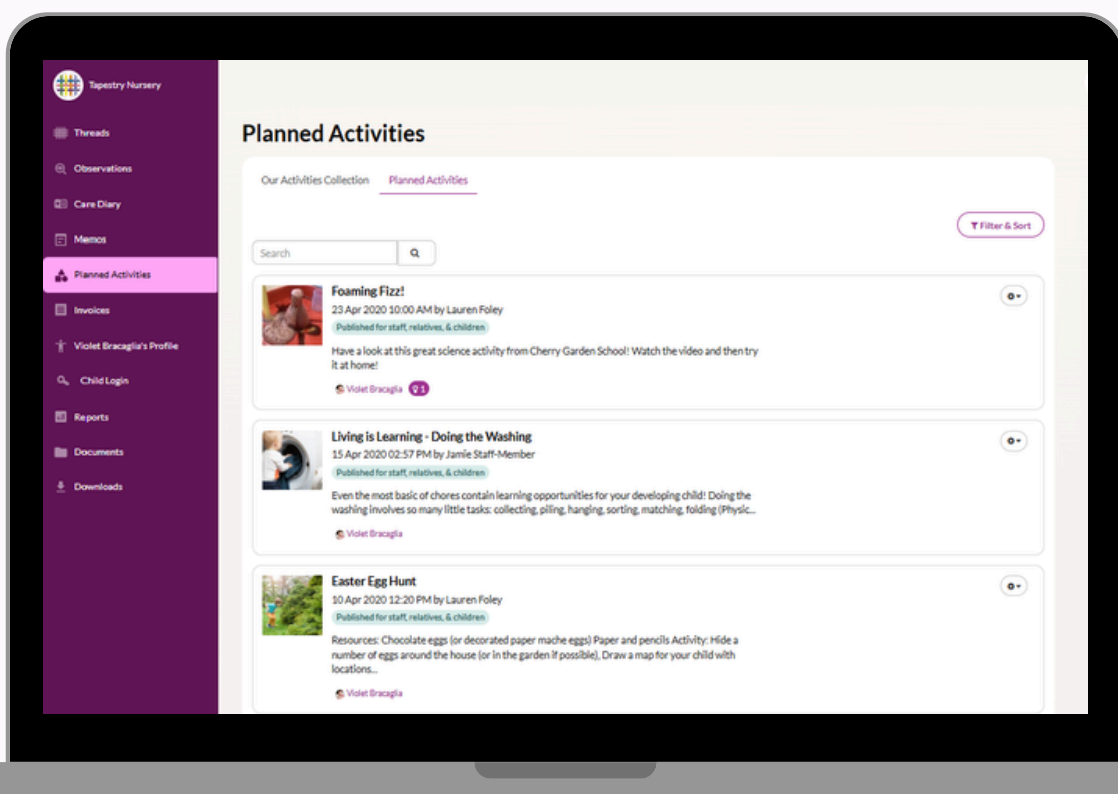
Tapestry Nursery

Threads

Observations

Care Diary

Memos

Planned Activities

Invoices

Violet Bracaglia's Profile

Child Login

Reports

Documents

Downloads

Planned Activities

Our Activities Collection

Planned Activities

Filter & Sort

Search

Foaming Fizz!

23 Apr 2020 10:00 AM by Lauren Foley

Published for staff, relatives, & children

Have a look at this great science activity from Cherry Garden School! Watch the video and then try it at home!

Violet Bracaglia

1

Living is Learning - Doing the Washing

15 Apr 2020 02:57 PM by Jamie Staff-Member

Published for staff, relatives, & children

Even the most basic of chores contain learning opportunities for your developing child! Doing the washing involves so many little tasks: collecting, piling, hanging, sorting, matching, folding (Physic...

Violet Bracaglia

Easter Egg Hunt

10 Apr 2020 12:20 PM by Lauren Foley

Published for staff, relatives, & children

Resources: Chocolate eggs (or decorated paper mache eggs) Paper and pencils Activity: Hide a number of eggs around the house (or in the garden if possible), Draw a map for your child with locations...

Violet Bracaglia